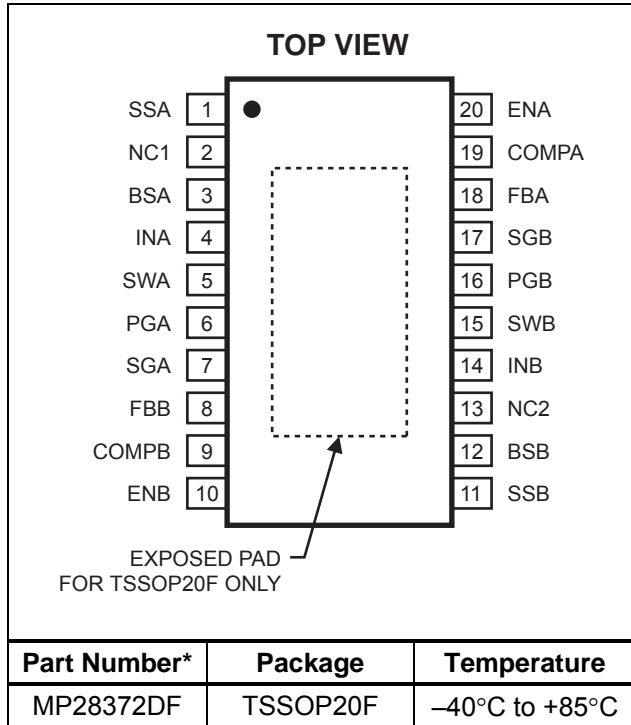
TOP VIEW

SSA 1
NC1 2
BSA 3
INA 4
SWA 5
PGA 6
SGA 7
FBB 8
COMPB 9
ENB 10

20 ENA
19 COMPA
18 FBA
17 SGB
16 PGB
15 SWB
14 INB
13 NC2
12 BSB
11 SSB

EXPOSED PAD
FOR TSSOP20F ONLY

| Part Number* | Package | Temperature |
|---|---|---|
| MP28372DF | TSSOP20F | –40°C to +85°C |